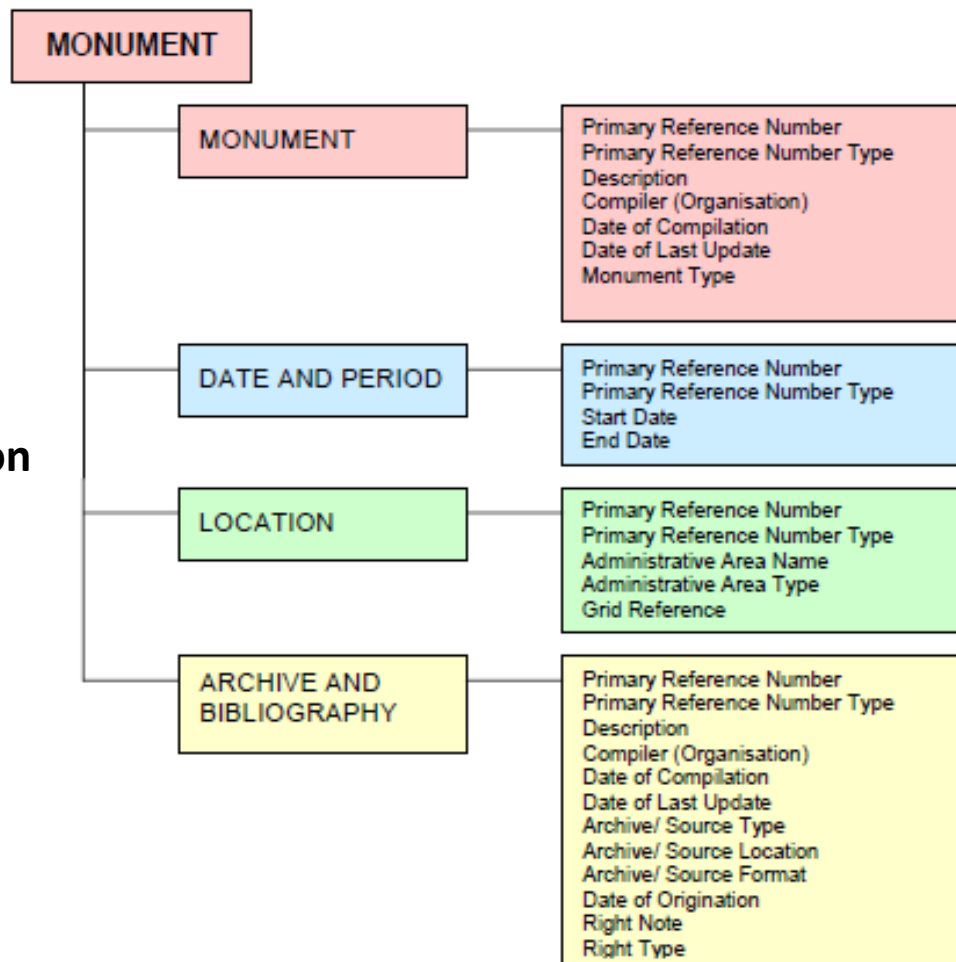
MONUMENT

MONUMENT

Primary Reference Number
Primary Reference Number Type
Description
Compiler (Organisation)
Date of Compilation
Date of Last Update
Monument Type

on

DATE AND PERIOD

Primary Reference Number
Primary Reference Number Type
Start Date
End Date

LOCATION

Primary Reference Number
Primary Reference Number Type
Administrative Area Name
Administrative Area Type
Grid Reference

ARCHIVE AND BIBLIOGRAPHY

Primary Reference Number
Primary Reference Number Type
Description
Compiler (Organisation)
Date of Compilation
Date of Last Update
Archive/ Source Type
Archive/ Source Location
Archive/ Source Format
Date of Origination
Right Note
Right Type